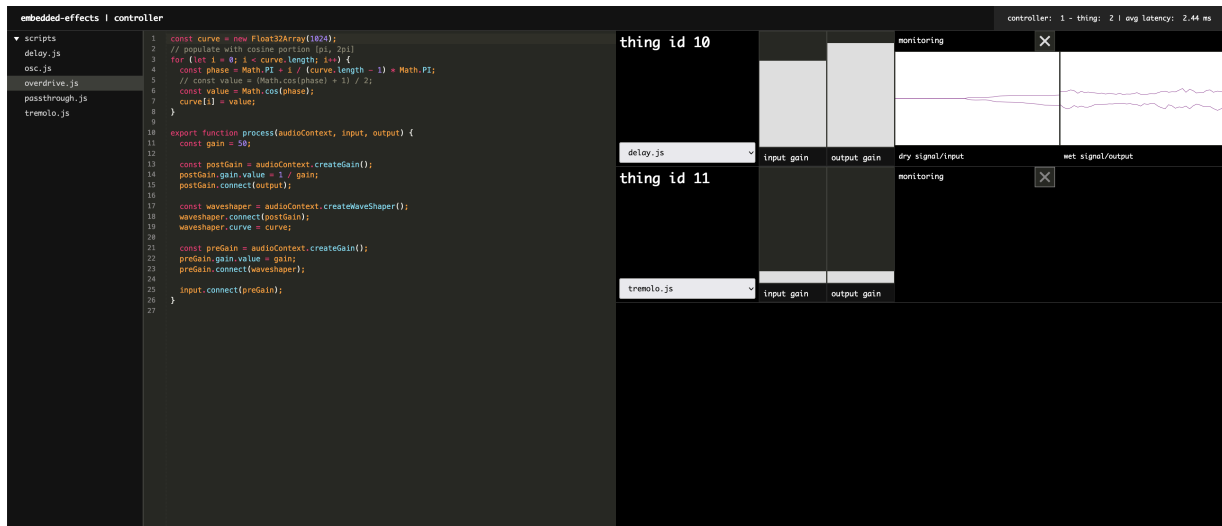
embedded-effects | controller

controller: 1 - thing: 2 | avg latency: 2.44 ms

▼ scripts
delay.js
osc.js
overdrive.js
passthrough.js
tremolo.js

1 const curve = new Float32Array(1024);
2 // populate with cosine portion [pi, 2pi]
3 for (let i = 0; i < curve.length; i++) {
4 const phase = Math.PI + i / (curve.length - 1) * Math.PI;
5 // const value = (Math.cos(phase) + 1) / 2;
6 const value = Math.cos(phase);
7 curve[i] = value;
8 }
9
10 export function process(audioContext, input, output) {
11 const gain = 50;
12
13 const postGain = audioContext.createGain();
14 postGain.gain.value = 1 / gain;
15 postGain.connect(output);
16
17 const waveshaper = audioContext.createWaveShaper();
18 waveshaper.connect(postGain);
19 waveshaper.curve = curve;
20
21 const preGain = audioContext.createGain();
22 preGain.gain.value = gain;
23 preGain.connect(waveshaper);
24
25 input.connect(preGain);
26 }
27

thing id 10
delay.js
input gain
output gain
monitoring
dry signal/input
wet signal/output

thing id 11
tremolo.js
input gain
output gain
monitoring